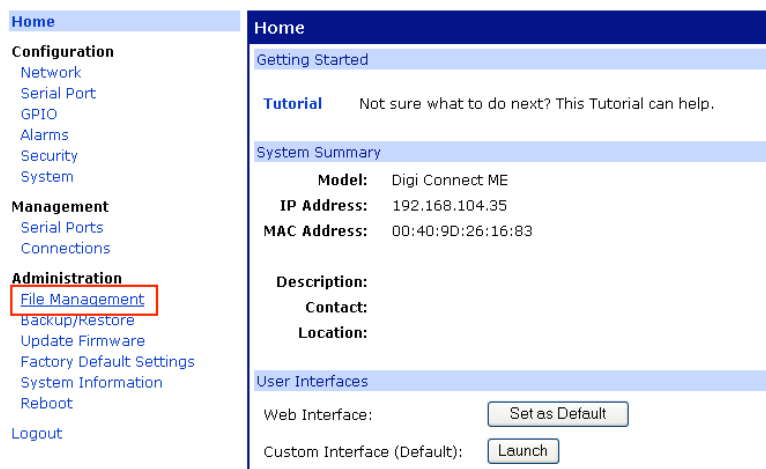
Home

Configuration
Network
Serial Port
GPIO
Alarms
Security
System

Management
Serial Ports
Connections

Administration
File Management
Backup/Restore
Update Firmware
Factory Default Settings
System Information
Reboot

Logout

Home

Getting Started

Tutorial Not sure what to do next? This Tutorial can help.

System Summary

| | |
|---|---|
| Model: | Digi Connect ME |
| IP Address: | 192.168.104.35 |
| MAC Address: | 00:40:9D:26:16:83 |
| Description: | |
| Contact: | |
| Location: | |

User Interfaces

Web Interface: Set as Default

Custom Interface (Default): Launch